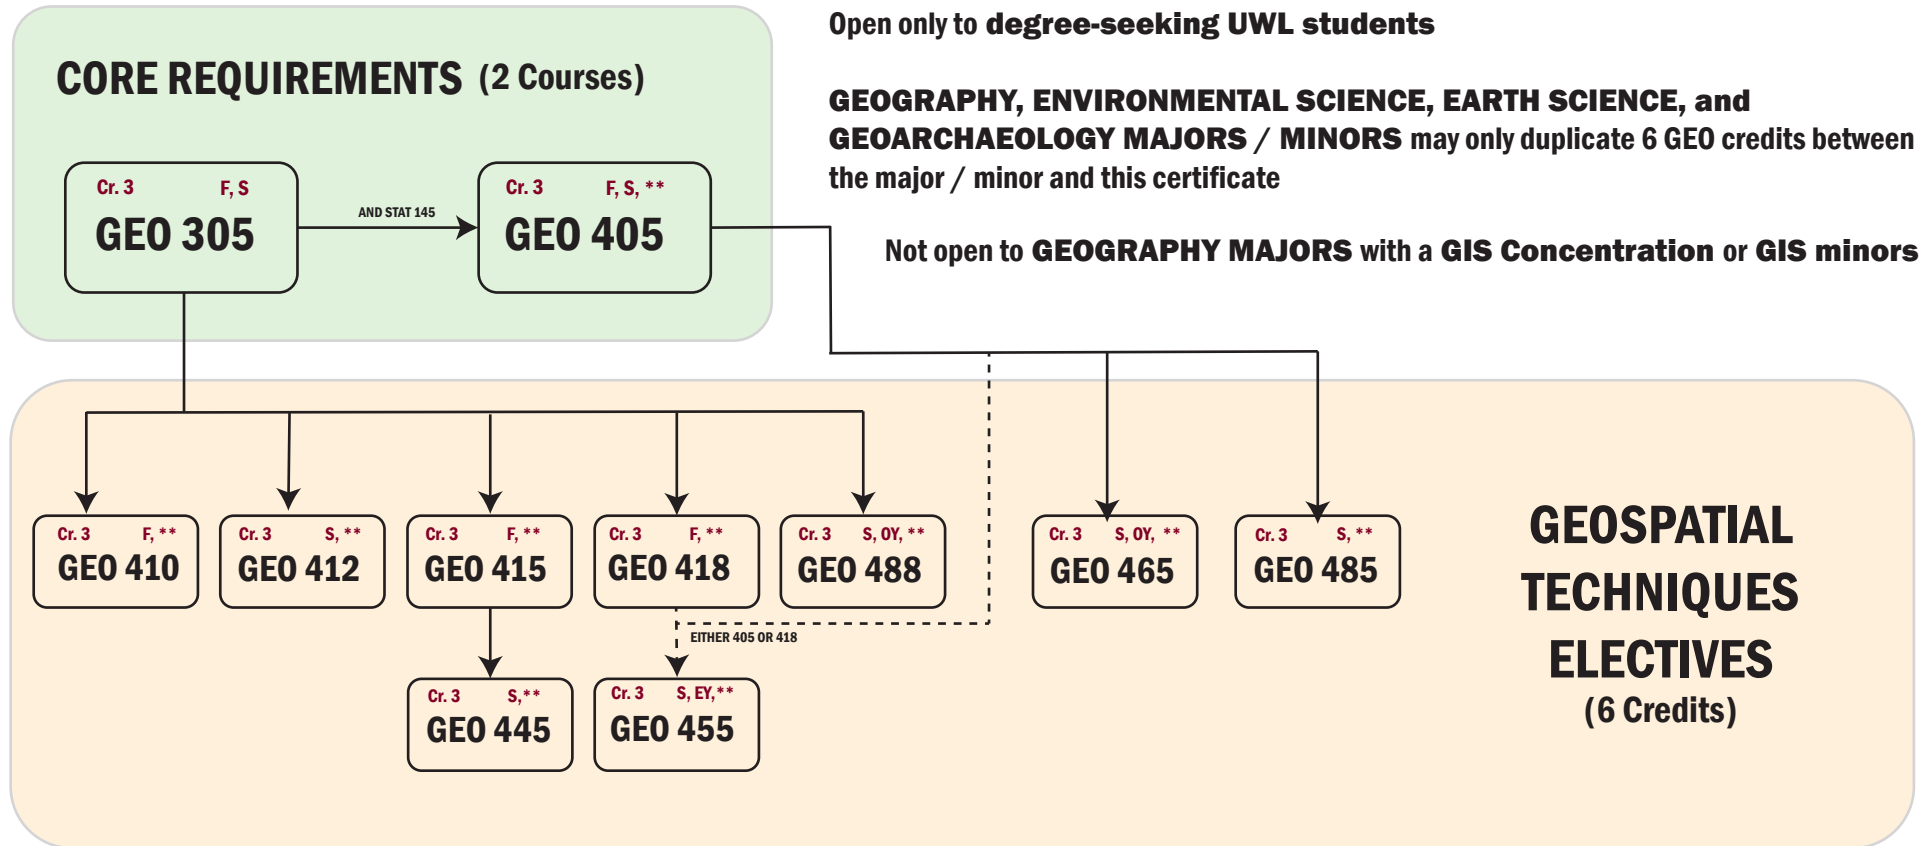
CORE REQUIREMENTS (2 Courses)

Cr. 3 F, S
GEO 305

AND STAT 145

Cr. 3 F, S, **
GEO 405

Open only to degree-seeking UWL students

GEOGRAPHY, ENVIRONMENTAL SCIENCE, EARTH SCIENCE, and GEOARCHAEOLOGY MAJORS / MINORS may only duplicate 6 GEO credits between the major / minor and this certificate

Not open to GEOGRAPHY MAJORS with a GIS Concentration or GIS minors

Cr. 3 F, **
GEO 410

Cr. 3 S, **
GEO 412

Cr. 3 F, **
GEO 415

Cr. 3 F, **
GEO 418

Cr. 3 S, OY, **
GEO 488

Cr. 3 S, OY, **
GEO 465

Cr. 3 S, **
GEO 485

EITHER 405 OR 418

Cr. 3 S,**
GEO 445

Cr. 3 S, EY,**
GEO 455

GEOSPATIAL TECHNIQUES ELECTIVES
(6 Credits)